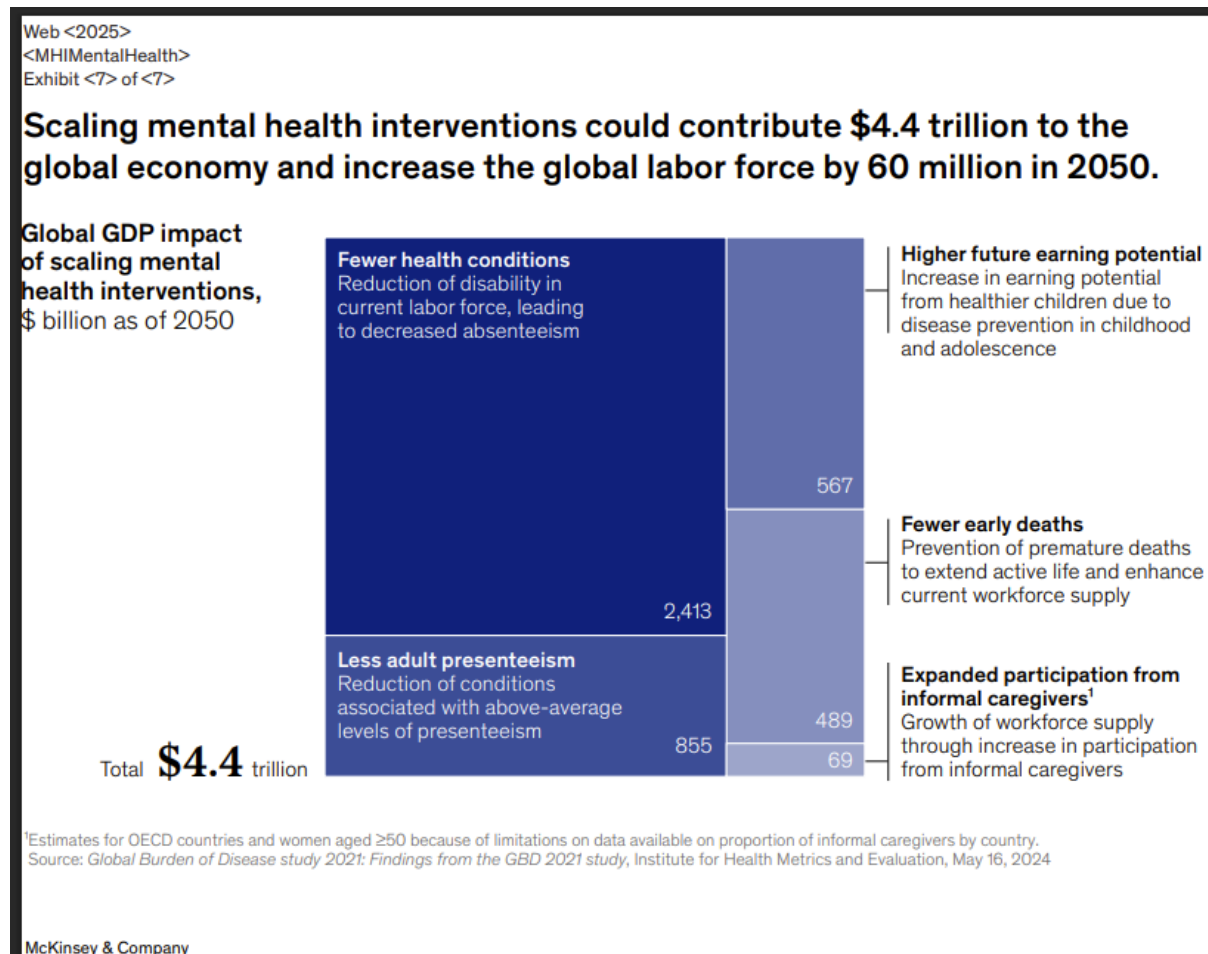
Web <2025>
<MHIMentalHealth>
Exhibit <7> of <7>

Scaling mental health interventions could contribute \$4.4 trillion to the global economy and increase the global labor force by 60 million in 2050.

Global GDP impact of scaling mental health interventions, \$ billion as of 2050

Fewer health conditions
Reduction of disability in current labor force, leading to decreased absenteeism

2,413

Less adult presenteeism
Reduction of conditions associated with above-average levels of presenteeism

855

567

489

69

Total \$4.4 trillion

Higher future earning potential
Increase in earning potential from healthier children due to disease prevention in childhood and adolescence

Fewer early deaths
Prevention of premature deaths to extend active life and enhance current workforce supply

Expanded participation from informal caregivers$^1$
Growth of workforce supply through increase in participation from informal caregivers

$^1$Estimates for OECD countries and women aged ≥50 because of limitations on data available on proportion of informal caregivers by country.
Source: Global Burden of Disease study 2021: Findings from the GBD 2021 study, Institute for Health Metrics and Evaluation, May 16, 2024

McKinsey & Company